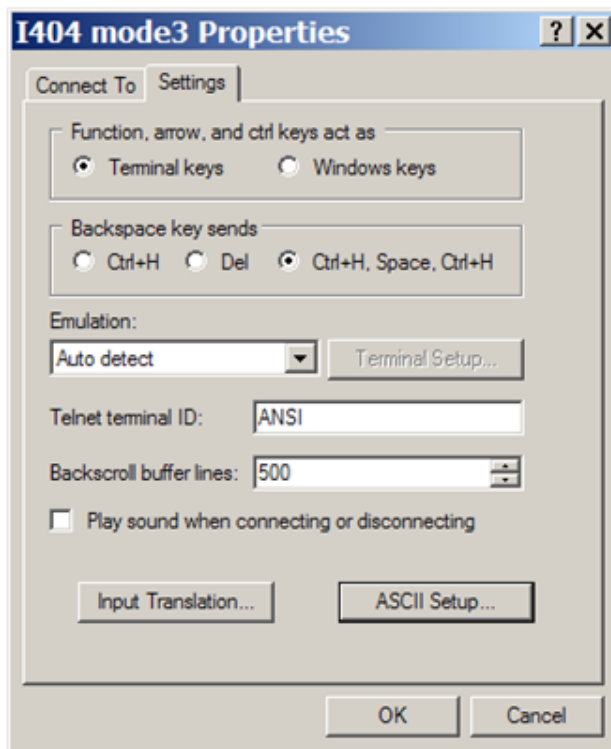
I404 mode3 Properties

?
X

Connect To
Settings

Function, arrow, and ctrl keys act as
Terminal keys
Windows keys

Backspace key sends
Ctrl+H
Del
Ctrl+H, Space, Ctrl+H

Emulation:
Auto detect
Terminal Setup...

Telnet terminal ID: ANSI

Backscroll buffer lines: 500

Play sound when connecting or disconnecting

Input Translation...
ASCII Setup...

OK
Cancel